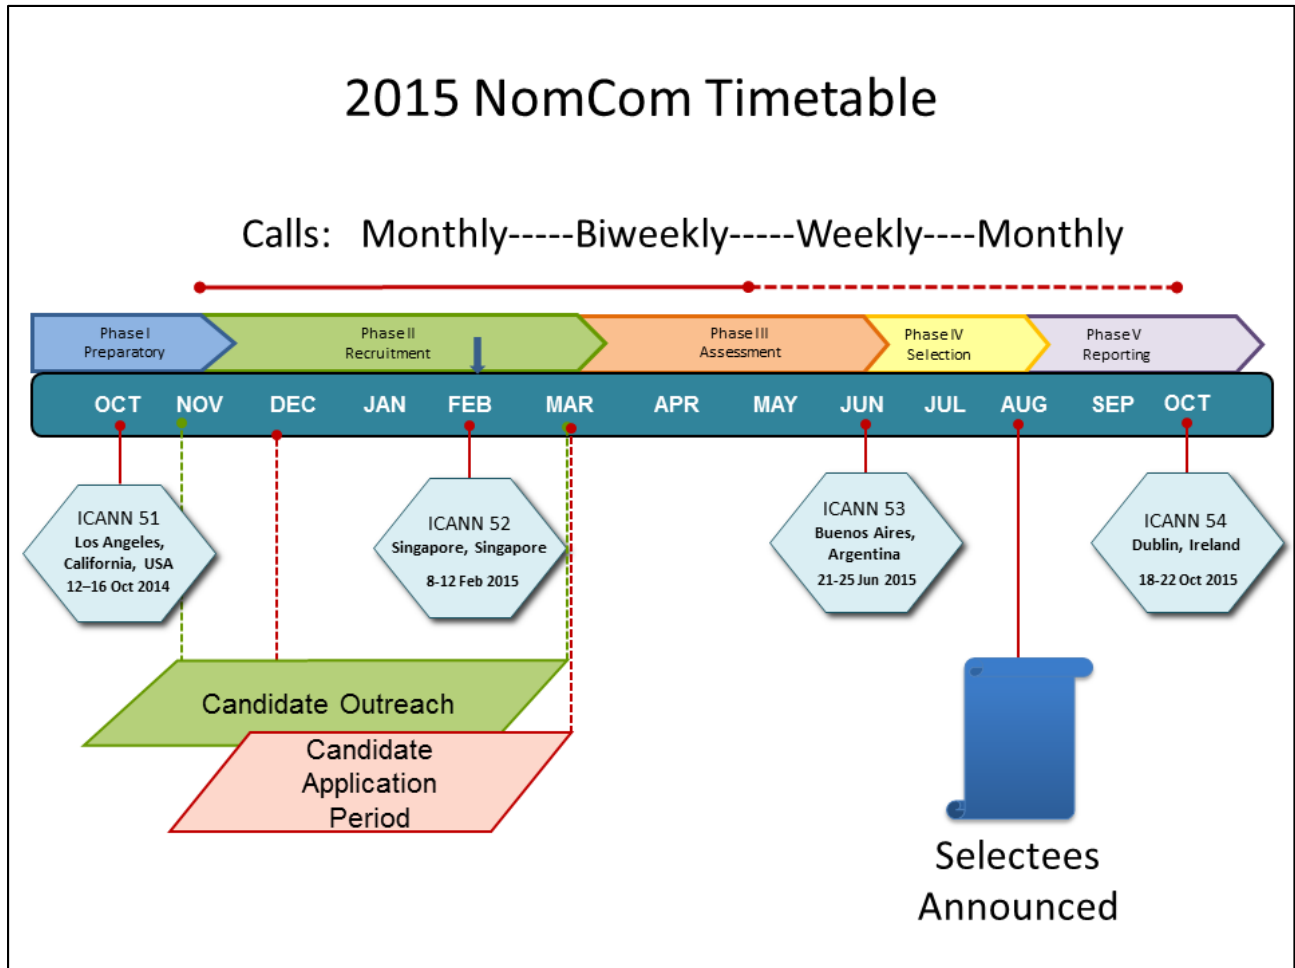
2015 NomCom Timetable

Calls: Monthly-----Biweekly-----Weekly----Monthly

Phase I
Preparatory

Phase II
Recruitment

Phase III
Assessment

Phase IV
Selection

Phase V
Reporting

OCT NOV DEC JAN FEB MAR APR MAY JUN JUL AUG SEP OCT

ICANN 51
Los Angeles, California, USA
12–16 Oct 2014

ICANN 52
Singapore, Singapore
8-12 Feb 2015

ICANN 53
Buenos Aires, Argentina
21-25 Jun 2015

ICANN 54
Dublin, Ireland
18-22 Oct 2015

Candidate Outreach

Candidate Application Period

Selectees Announced